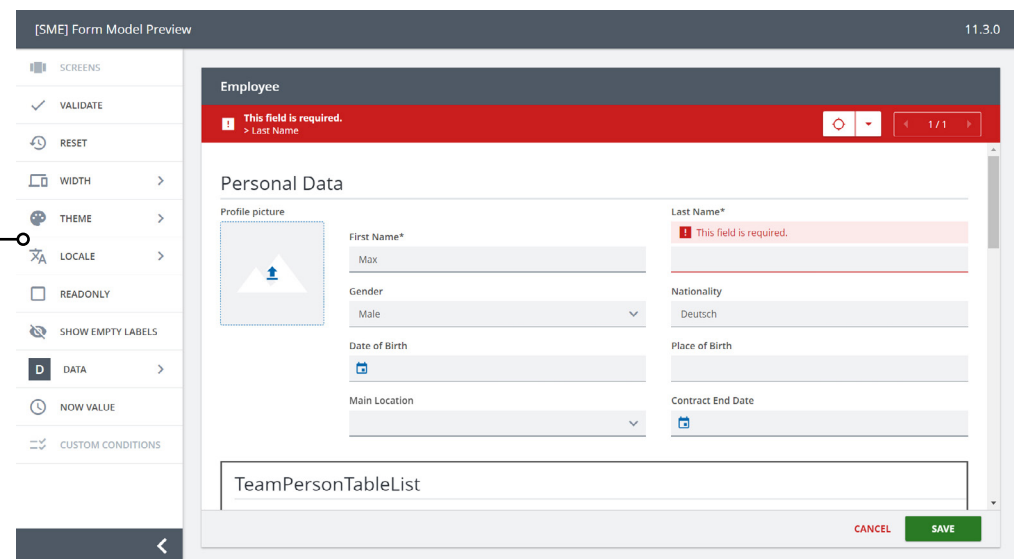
[SME] Form Model Preview

11.3.0

SCREENS
VALIDATE
RESET
WIDTH
THEME
LOCALE
READONLY
SHOW EMPTY LABELS
D DATA
NOW VALUE
CUSTOM CONDITIONS

Employee

This field is required.
> Last Name

1 / 1

Personal Data

Profile picture

First Name*
Max

Last Name*
This field is required.

Gender
Male

Nationality
Deutsch

Date of Birth

Place of Birth

Main Location

Contract End Date

TeamPersonTableList

CANCEL
SAVE